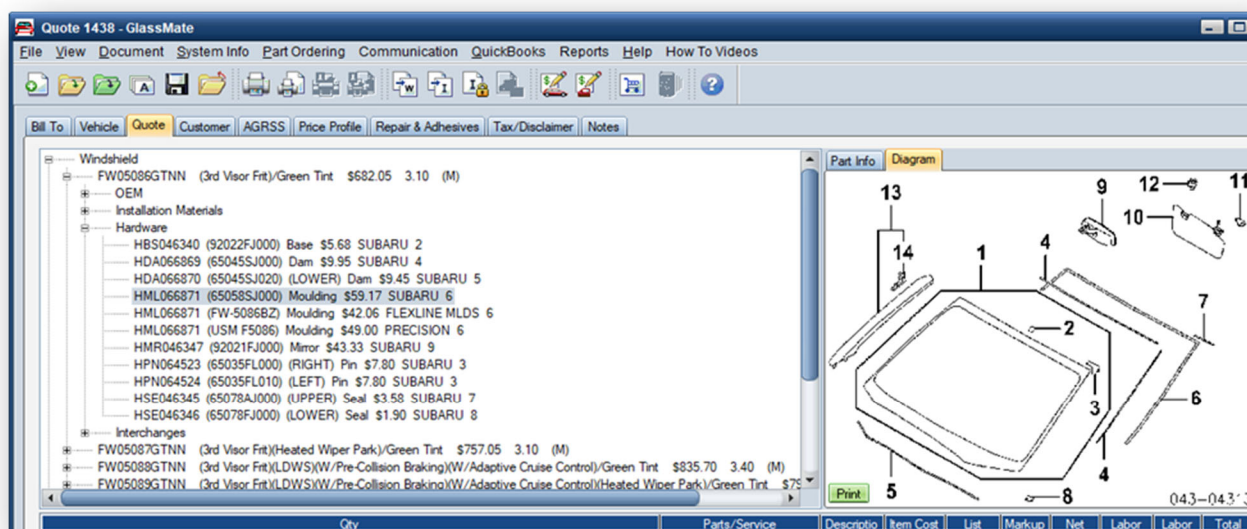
Quote 1438 - GlassMate

File View Document System Info Part Ordering Communication QuickBooks Reports Help How To Videos

Bill To | Vehicle | Quote | Customer | AGRSS | Price Profile | Repair & Adhesives | Tax/Disclaimer | Notes

Windshield
FW05086GTNN (3rd Visor Frit)/Green Tint $682.05 3.10 (M)
OEM
Installation Materials
Hardware
HBS046340 (92022FJ000) Base $5.68 SUBARU 2
HDA066869 (65045SJ000) Dam $9.95 SUBARU 4
HDA066870 (65045SJ020) (LOWER) Dam $9.45 SUBARU 5
HML066871 (65058SJ000) Moulding $59.17 SUBARU 6
HML066871 (FW-5086BZ) Moulding $42.06 FLEXLINE MLDS 6
HML066871 (USM F5086) Moulding $49.00 PRECISION 6
HMR046347 (92021FJ000) Mirror $43.33 SUBARU 9
HPN064523 (65035FL000) (RIGHT) Pin $7.80 SUBARU 3
HPN064524 (65035FL010) (LEFT) Pin $7.80 SUBARU 3
HSE046345 (65078AJ000) (UPPER) Seal $3.58 SUBARU 7
HSE046346 (65078FJ000) (LOWER) Seal $1.90 SUBARU 8
Interchanges
FW05087GTNN (3rd Visor Frit)(Heated Wiper Park)/Green Tint $757.05 3.10 (M)
FW05088GTNN (3rd Visor Frit)(LDWS)(W/Pre-Collision Braking)(W/Adaptive Cruise Control)/Green Tint $835.70 3.40 (M)
FW05089GTNN (3rd Visor Frit)(LDWS)(W/Pre-Collision Braking)(W/Adaptive Cruise Control)(Heated Wiper Park)/Green Tint $79

Part Info | Diagram

13 14 9 12 11 10 1 4 2 7 3 6 4 5 8

Print

043–0431

Qty | Parts/Service | Descriptio | Item Cost | List | Markup | Net | Labor | Labor | Total